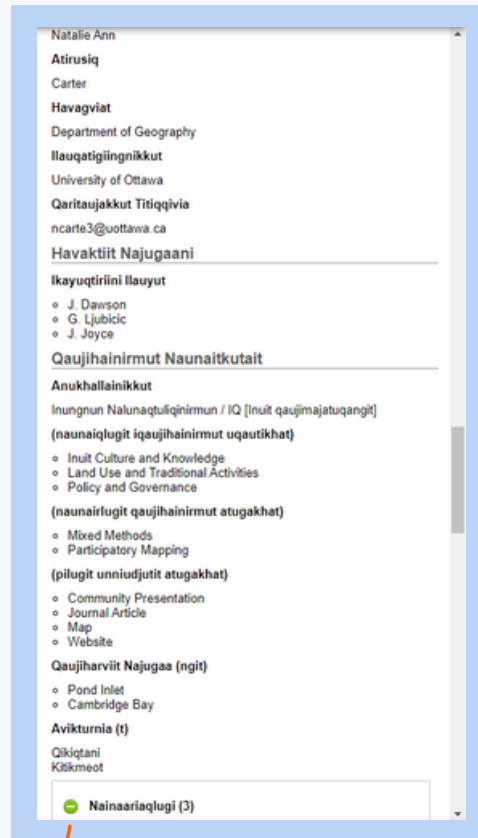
Natalie Ann

**Atirusiq**

Carter

**Havagviat**

Department of Geography

**Ilauqatigiingnikkut**

University of Ottawa

**Qaritaujakkut Titiqqivia**

ncarte3@uottawa.ca

Havaktiit Najugaani

**Ikayuqtiriini Ilauyut**

- J. Dawson
- G. Ljubicic
- J. Joyce

Qaujihainirmut Naunaitkutait

**Anukhallainikkut**

Inungnun Nalunaqtuliqinirmun / IQ [Inuit qaujimajatuqangit]

**(naunaiqlugit iqaujihainirmut uqautikhat)**

- Inuit Culture and Knowledge
- Land Use and Traditional Activities
- Policy and Governance

**(naunairlugit qaujihainirmut atugakhat)**

- Mixed Methods
- Participatory Mapping

**(pilugit unniudjutit atugakhat)**

- Community Presentation
- Journal Article
- Map
- Website

**Qaujiharviit Najugaa (ngit)**

- Pond Inlet
- Cambridge Bay

**Avikturnia (t)**

Qikiqtani
Kitikmeot

Nainaariaqlugi (3)